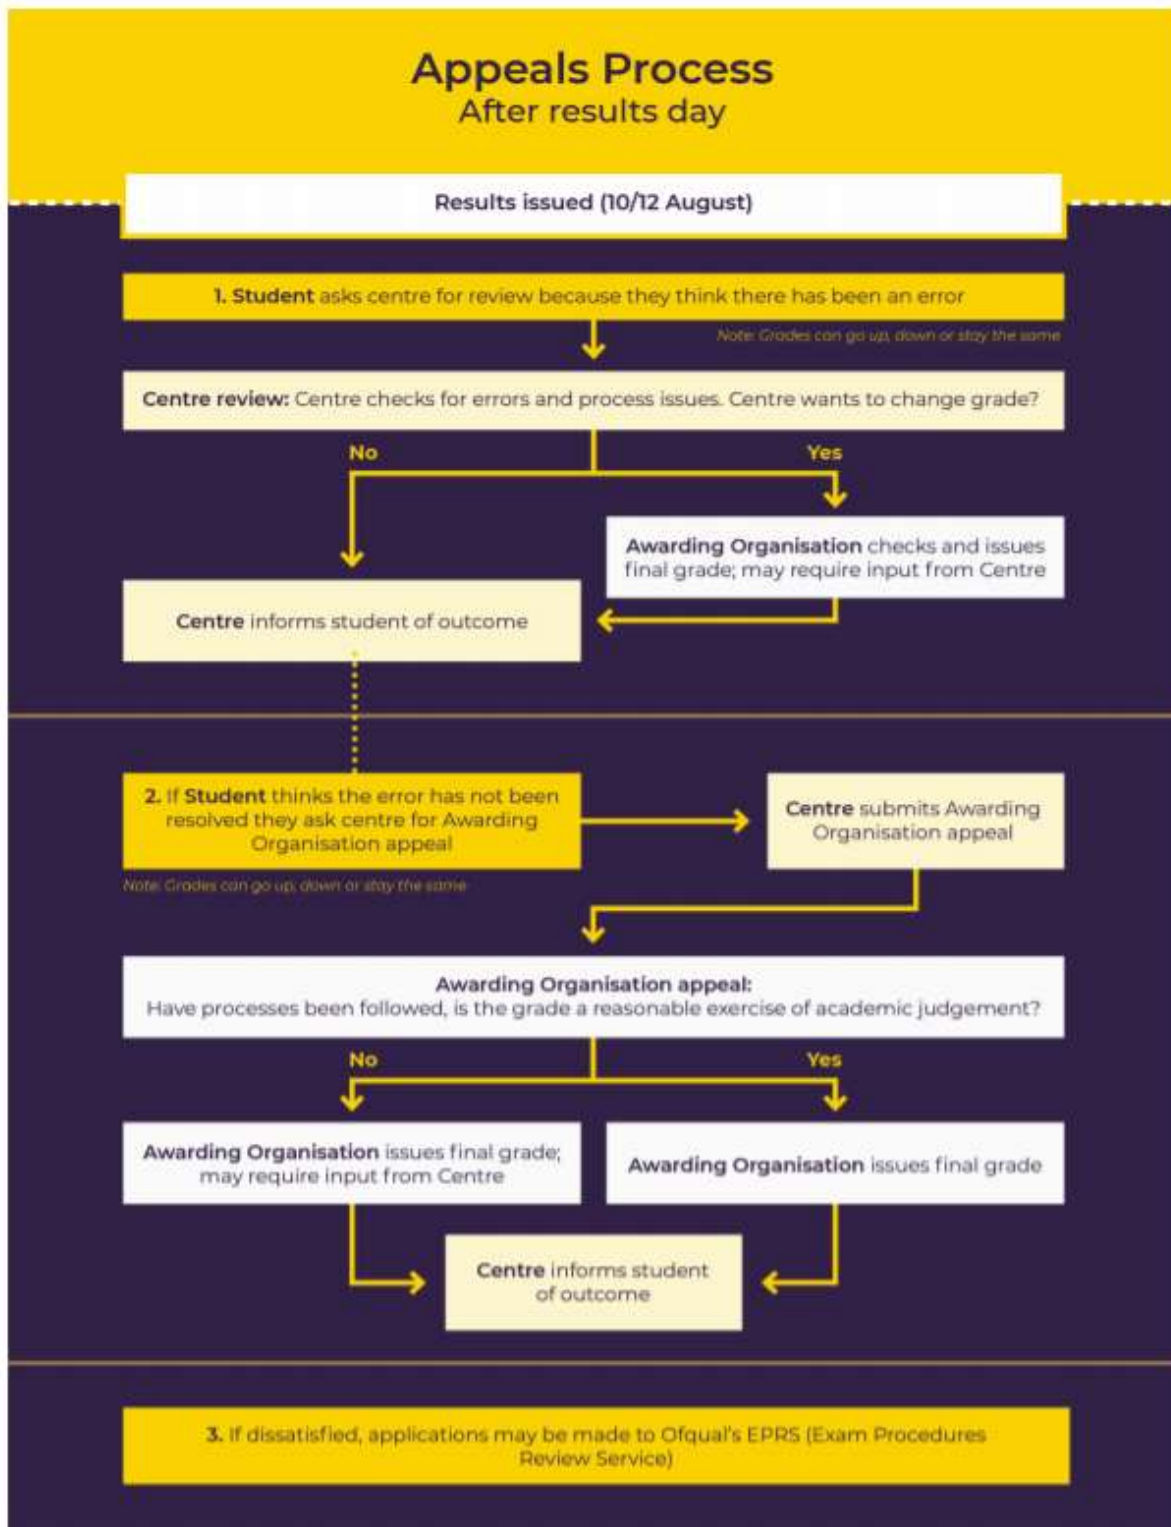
Appeals Process
After results day

Results issued (10/12 August)

1. Student asks centre for review because they think there has been an error

Note: Grades can go up, down or stay the same

Centre review: Centre checks for errors and process issues. Centre wants to change grade?

No

Yes

Awarding Organisation checks and issues final grade; may require input from Centre

Centre informs student of outcome

2. If Student thinks the error has not been resolved they ask centre for Awarding Organisation appeal

Centre submits Awarding Organisation appeal

Note: Grades can go up, down or stay the same

Awarding Organisation appeal:
Have processes been followed, is the grade a reasonable exercise of academic judgement?

No

Yes

Awarding Organisation issues final grade; may require input from Centre

Awarding Organisation issues final grade

Centre informs student of outcome

3. If dissatisfied, applications may be made to Ofqual's EPRS (Exam Procedures Review Service)